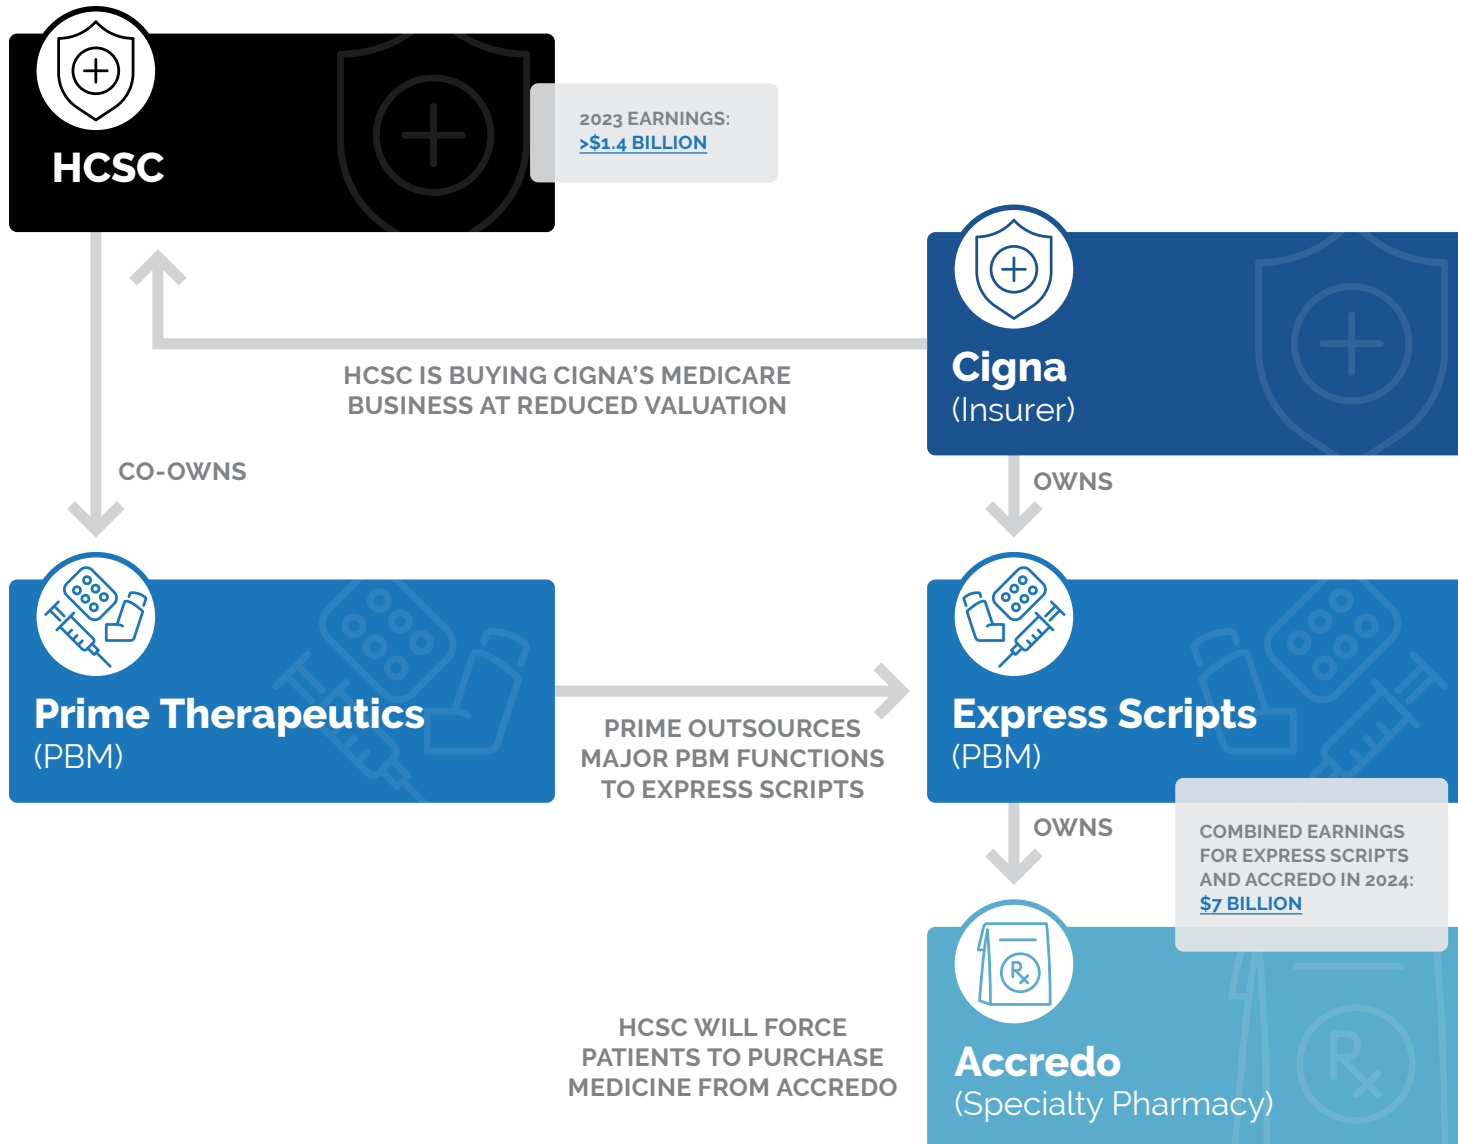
HCSC

2023 EARNINGS:
>$1.4 BILLION

HCSC IS BUYING CIGNA'S MEDICARE BUSINESS AT REDUCED VALUATION

Cigna
(Insurer)

CO-OWNS

OWNS

Prime Therapeutics
(PBM)

PRIME OUTSOURCES MAJOR PBM FUNCTIONS TO EXPRESS SCRIPTS

Express Scripts
(PBM)

OWNS

COMBINED EARNINGS FOR EXPRESS SCRIPTS AND ACCREDO IN 2024:
$7 BILLION

HCSC WILL FORCE PATIENTS TO PURCHASE MEDICINE FROM ACCREDO

Accredo
(Specialty Pharmacy)